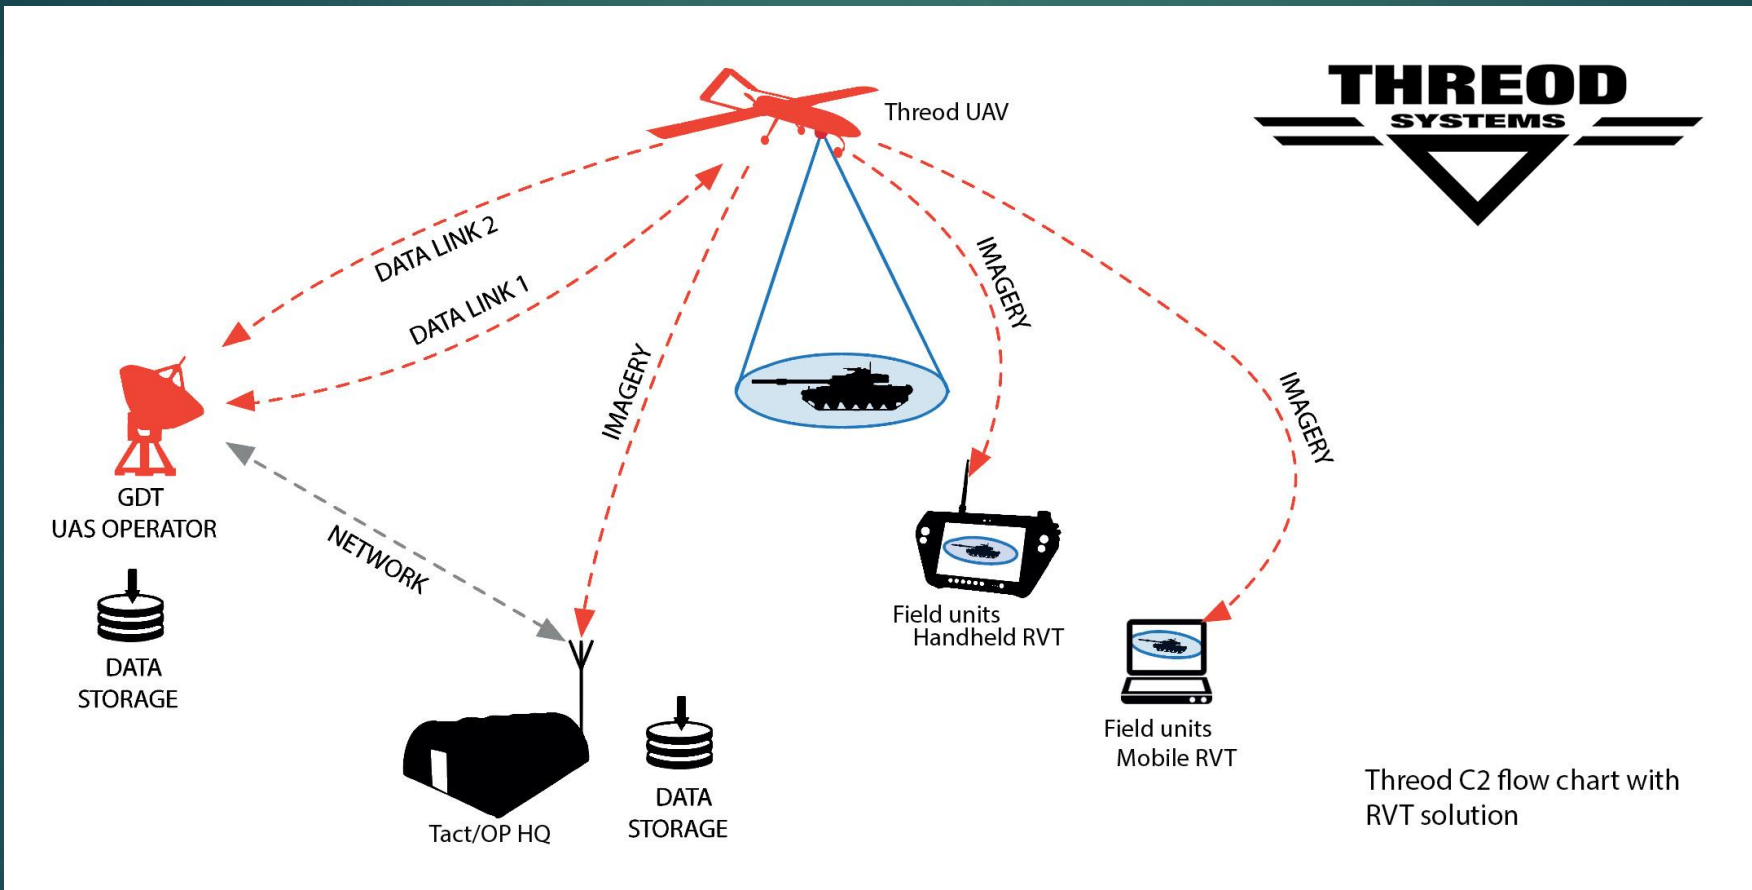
Threod UAV

THREOD SYSTEMS

DATA LINK 2

DATA LINK 1

IMAGERY

IMAGERY

IMAGERY

GDT
UAS OPERATOR

DATA STORAGE

NETWORK

Field units
Handheld RVT

Field units
Mobile RVT

Tact/OP HQ

DATA STORAGE

Threod C2 flow chart with RVT solution